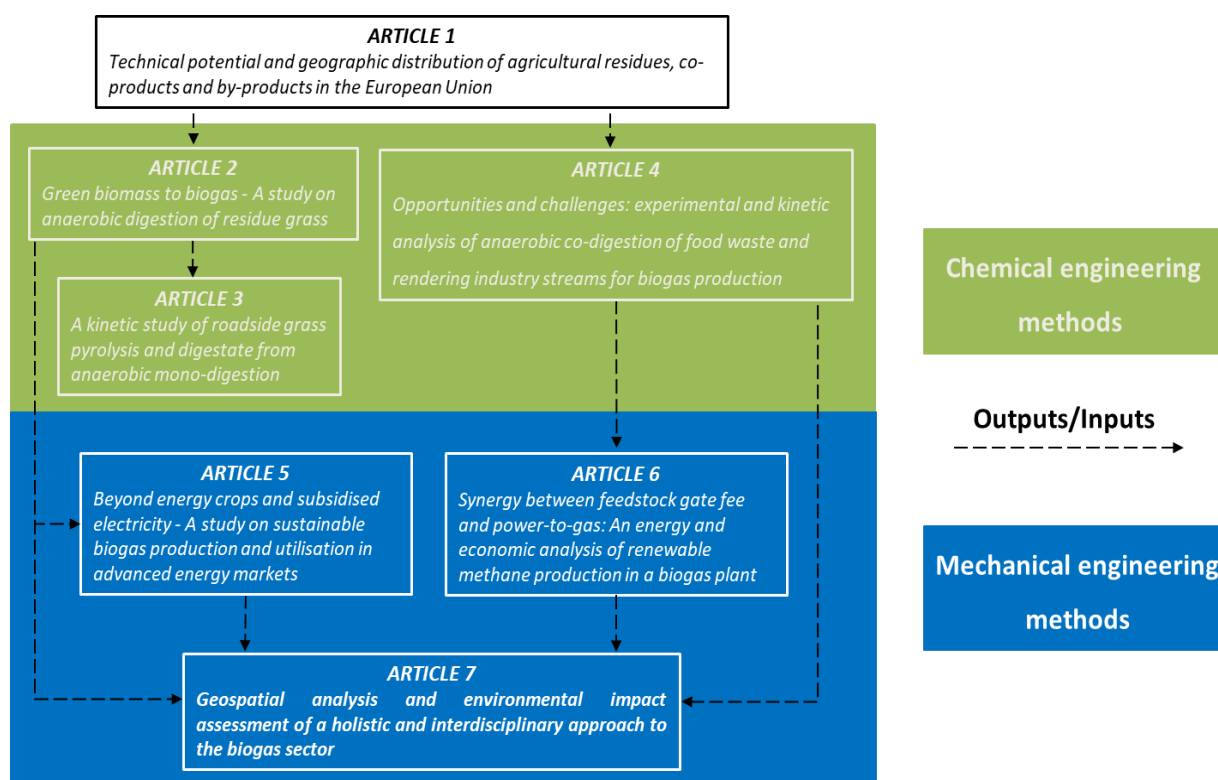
ARTICLE 1
Technical potential and geographic distribution of agricultural residues, co-products and by-products in the European Union

ARTICLE 2
Green biomass to biogas - A study on anaerobic digestion of residue grass

ARTICLE 4
Opportunities and challenges: experimental and kinetic analysis of anaerobic co-digestion of food waste and rendering industry streams for biogas production

ARTICLE 3
A kinetic study of roadside grass pyrolysis and digestate from anaerobic mono-digestion

Chemical engineering methods

Outputs/Inputs

ARTICLE 5
Beyond energy crops and subsidised electricity - A study on sustainable biogas production and utilisation in advanced energy markets

ARTICLE 6
Synergy between feedstock gate fee and power-to-gas: An energy and economic analysis of renewable methane production in a biogas plant

Mechanical engineering methods

ARTICLE 7
Geospatial analysis and environmental impact assessment of a holistic and interdisciplinary approach to the biogas sector